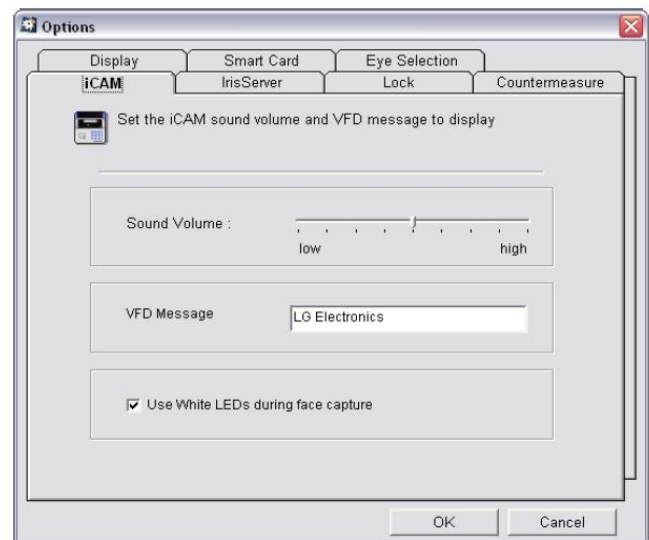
Options

Display | Smart Card | Eye Selection

iCAM | IrisServer | Lock | Countermeasure

Set the iCAM sound volume and VFD message to display

Sound Volume :

low

high

VFD Message

LG Electronics

Use White LEDs during face capture

OK

Cancel